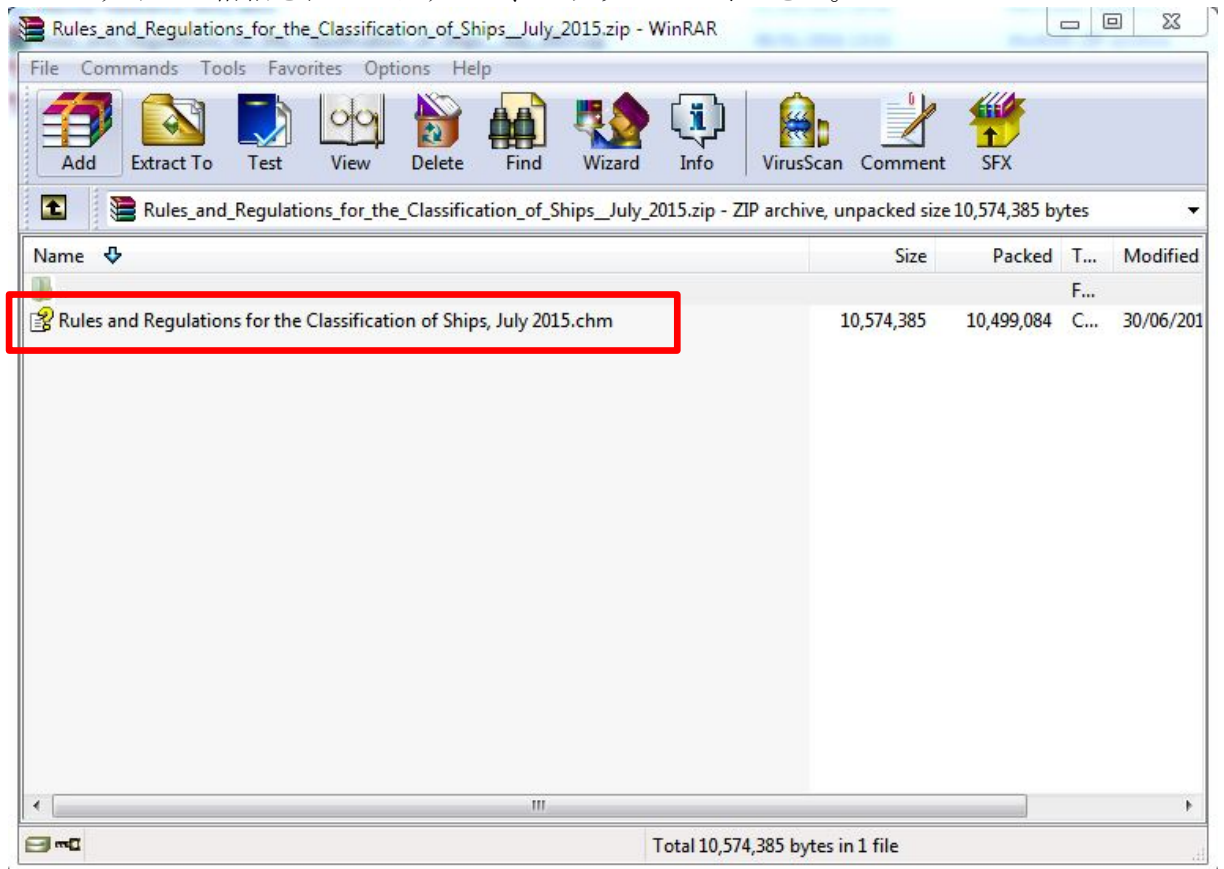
Rules_and_Regulations_for_the_Classification_of_Ships__July_2015.zip - WinRAR

File Commands Tools Favorites Options Help

Add Extract To Test View Delete Find Wizard Info VirusScan Comment SFX

Rules_and_Regulations_for_the_Classification_of_Ships__July_2015.zip - ZIP archive, unpacked size 10,574,385 bytes

| Name | Size | Packed | T... | Modified |
|---|---|---|---|---|
| | | | F... | |
| Rules and Regulations for the Classification of Ships, July 2015.chm | 10,574,385 | 10,499,084 | C... | 30/06/201 |

Total 10,574,385 bytes in 1 file